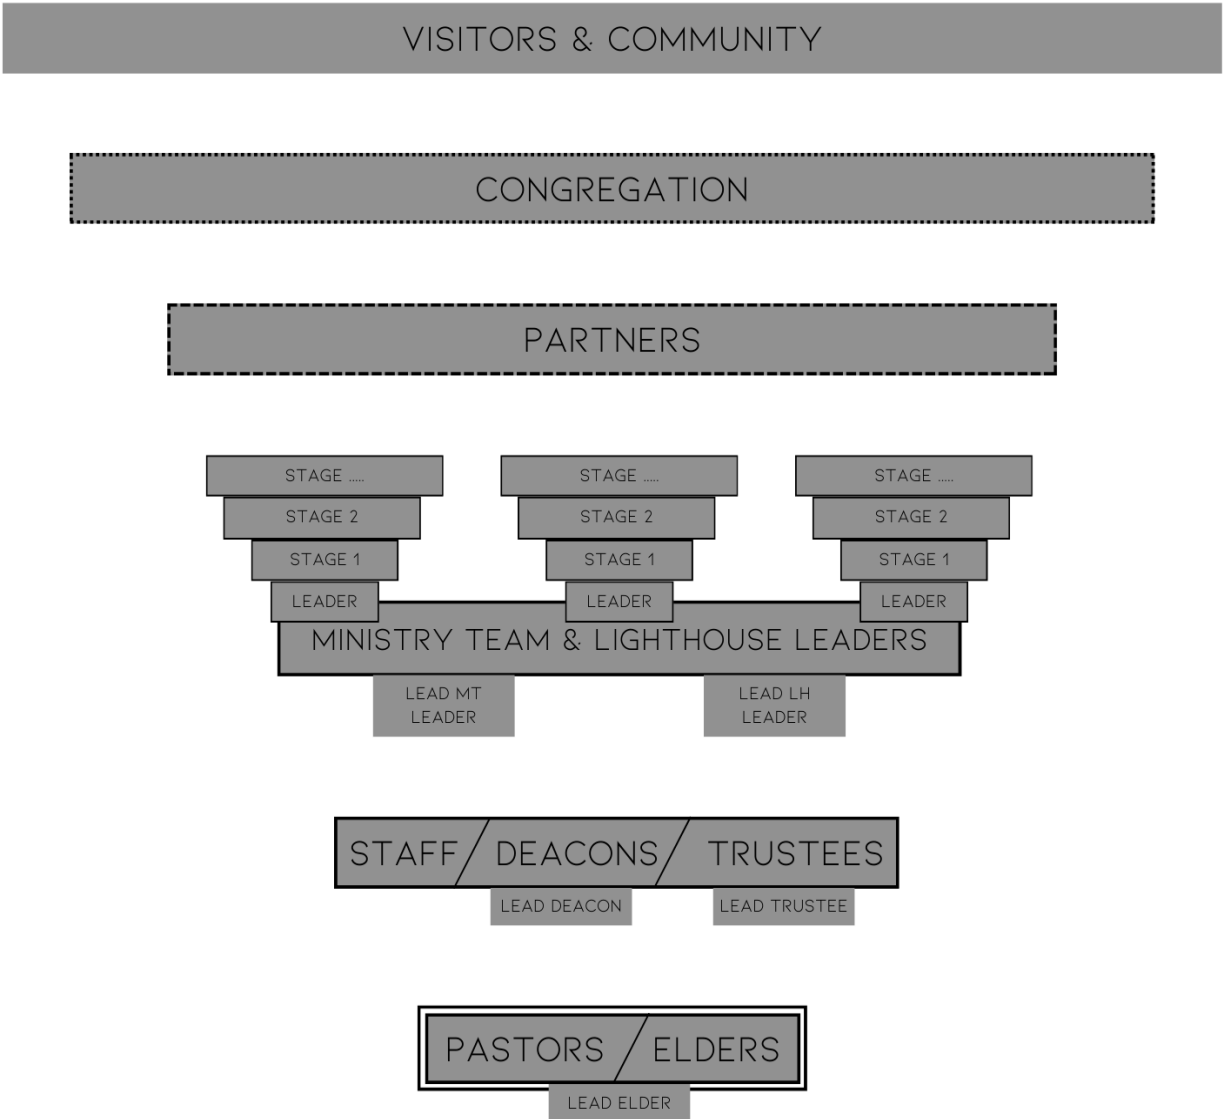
VISITORS & COMMUNITY

CONGREGATION

PARTNERS

STAGE .....
STAGE 2
STAGE 1
LEADER

STAGE .....
STAGE 2
STAGE 1
LEADER

STAGE .....
STAGE 2
STAGE 1
LEADER

MINISTRY TEAM & LIGHTHOUSE LEADERS

LEAD MT LEADER

LEAD LH LEADER

STAFF / DEACONS / TRUSTEES

LEAD DEACON

LEAD TRUSTEE

PASTORS / ELDERS

LEAD ELDER